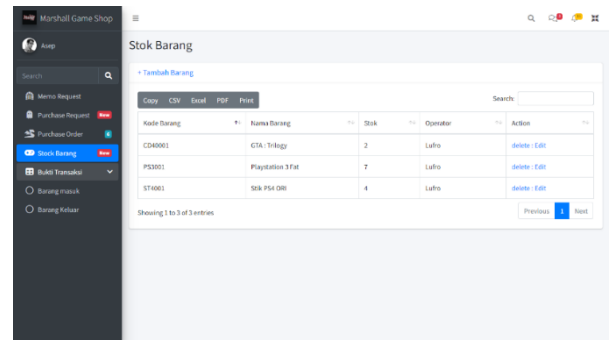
Marshall Game Shop

Asep

Search

Memo Request

Purchase Request New

Purchase Order

Stock Barang New

Bukti Transaksi

Barang masuk

Barang Keluar

Stok Barang

+ Tambah Barang

Copy CSV Excel PDF Print

Search:

| Kode Barang | Nama Barang | Stok | Operator | Action |
|---|---|---|---|---|
| CD40001 | GTA : Trilogy | 2 | Lufro | delete : Edit |
| PS3001 | Playstation 3 Fat | 7 | Lufro | delete : Edit |
| ST4001 | Stik PS4 ORI | 4 | Lufro | delete : Edit |

Showing 1 to 3 of 3 entries

Previous 1 Next